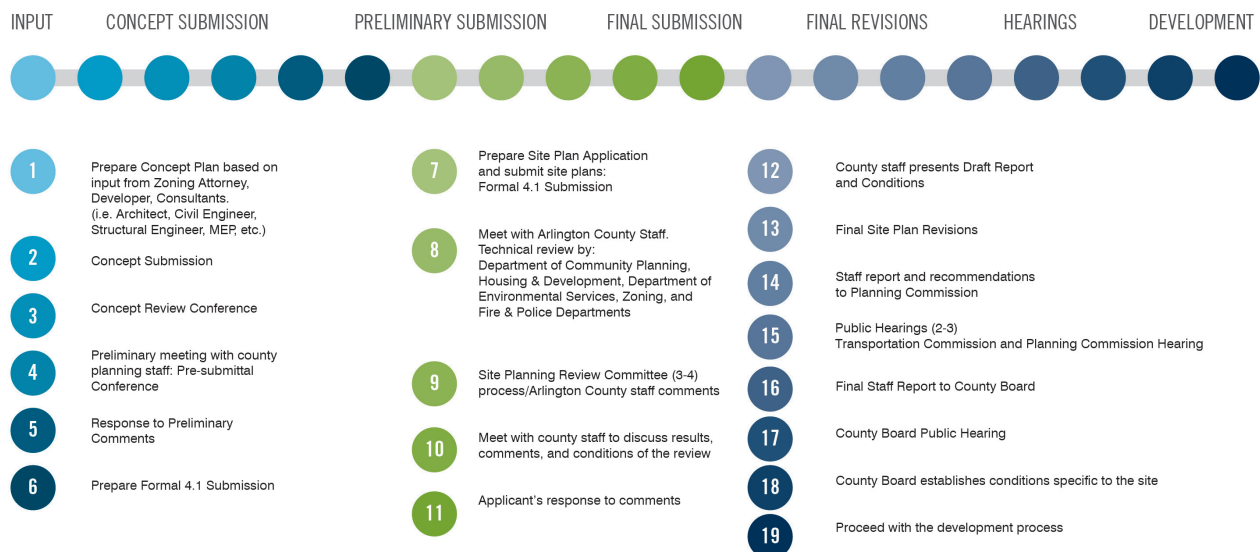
INPUT CONCEPT SUBMISSION PRELIMINARY SUBMISSION FINAL SUBMISSION FINAL REVISIONS HEARINGS DEVELOPMENT

1 Prepare Concept Plan based on input from Zoning Attorney, Developer, Consultants. (i.e. Architect, Civil Engineer, Structural Engineer, MEP, etc.)

2 Concept Submission

3 Concept Review Conference

4 Preliminary meeting with county planning staff: Pre-submittal Conference

5 Response to Preliminary Comments

6 Prepare Formal 4.1 Submission

7 Prepare Site Plan Application and submit site plans: Formal 4.1 Submission

8 Meet with Arlington County Staff. Technical review by: Department of Community Planning, Housing & Development, Department of Environmental Services, Zoning, and Fire & Police Departments

9 Site Planning Review Committee (3-4) process/Arlington County staff comments

10 Meet with county staff to discuss results, comments, and conditions of the review

11 Applicant's response to comments

12 County staff presents Draft Report and Conditions

13 Final Site Plan Revisions

14 Staff report and recommendations to Planning Commission

15 Public Hearings (2-3) Transportation Commission and Planning Commission Hearing

16 Final Staff Report to County Board

17 County Board Public Hearing

18 County Board establishes conditions specific to the site

19 Proceed with the development process